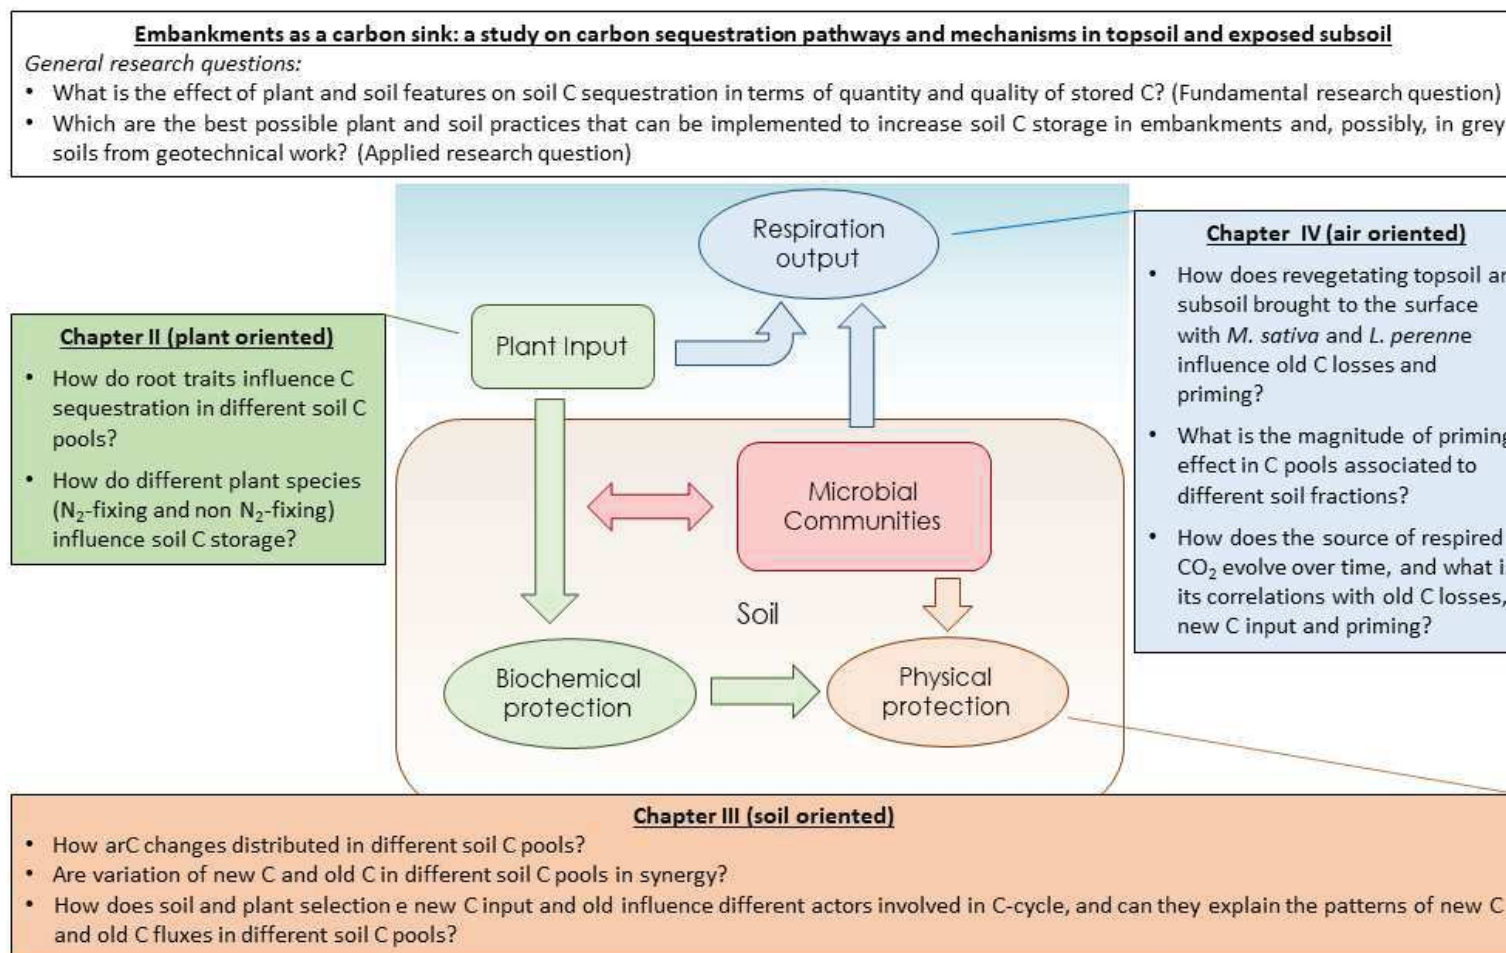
Embankments as a carbon sink: a study on carbon sequestration pathways and mechanisms in topsoil and exposed subsoil

General research questions:

- What is the effect of plant and soil features on soil C sequestration in terms of quantity and quality of stored C? (Fundamental research question)
- Which are the best possible plant and soil practices that can be implemented to increase soil C storage in embankments and, possibly, in grey soils from geotechnical work? (Applied research question)

Respiration output

Chapter IV (air oriented)

- How does revegetating topsoil ar subsoil brought to the surface with M. sativa and L. perenne influence old C losses and priming?
- What is the magnitude of priming effect in C pools associated to different soil fractions?
- How does the source of respired $CO_2$ evolve over time, and what i its correlations with old C losses, new C input and priming?

Chapter II (plant oriented)

- How do root traits influence C sequestration in different soil C pools?
- How do different plant species ($N_2$-fixing and non $N_2$-fixing) influence soil C storage?

Plant Input

Microbial Communities

Soil

Biochemical protection

Physical protection

Chapter III (soil oriented)

- How arC changes distributed in different soil C pools?
- Are variation of new C and old C in different soil C pools in synergy?
- How does soil and plant selection e new C input and old influence different actors involved in C-cycle, and can they explain the patterns of new C and old C fluxes in different soil C pools?